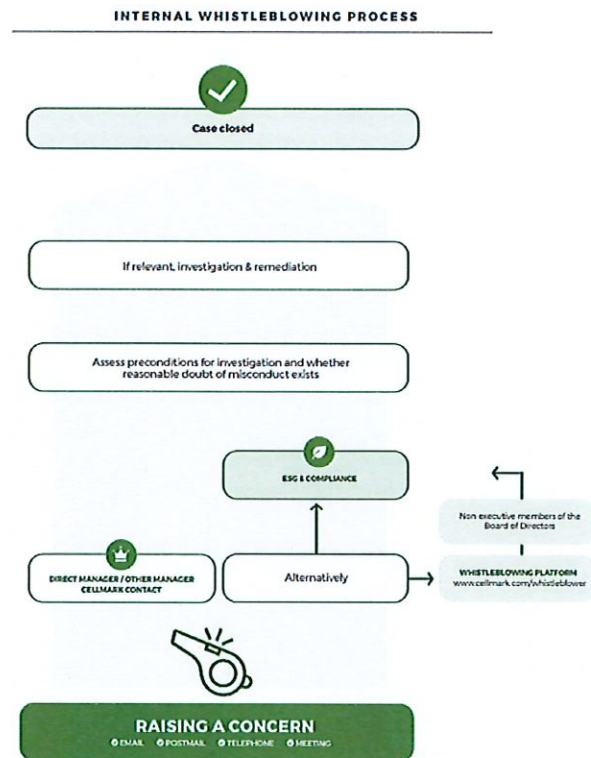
INTERNAL WHISTLEBLOWING PROCESS

Case closed

If relevant, investigation & remediation

Assess preconditions for investigation and whether reasonable doubt of misconduct exists

ESG & COMPLIANCE

Non executive members of the Board of Directors

DIRECT MANAGER / OTHER MANAGER CELLMARK CONTACT

Alternatively

WHISTLEBLOWING PLATFORM www.cellmark.com/whistleblower

RAISING A CONCERN

EMAIL POSTMAIL TELEPHONE MEETING